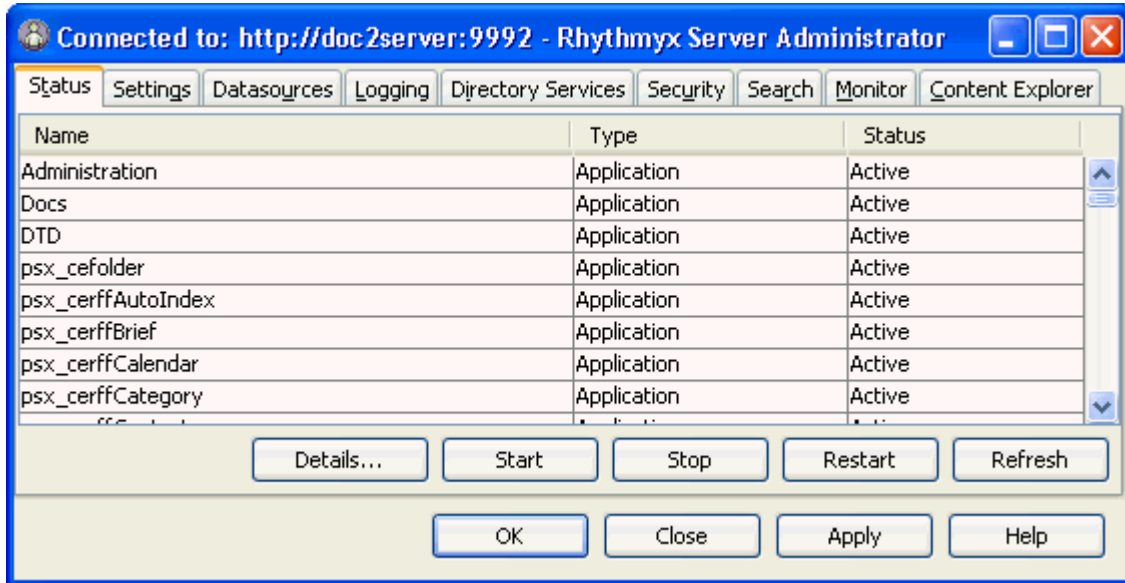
Connected to: http://doc2server:9992 - Rhythmyx Server Administrator

Status | Settings | Datasources | Logging | Directory Services | Security | Search | Monitor | Content Explorer

| Name | Type | Status |
|---|---|---|
| Administration | Application | Active |
| Docs | Application | Active |
| DTD | Application | Active |
| psx_cefolder | Application | Active |
| psx_cerffAutoIndex | Application | Active |
| psx_cerffBrief | Application | Active |
| psx_cerffCalendar | Application | Active |
| psx_cerffCategory | Application | Active |
| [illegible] | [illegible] | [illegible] |

Details... | Start | Stop | Restart | Refresh

OK | Close | Apply | Help